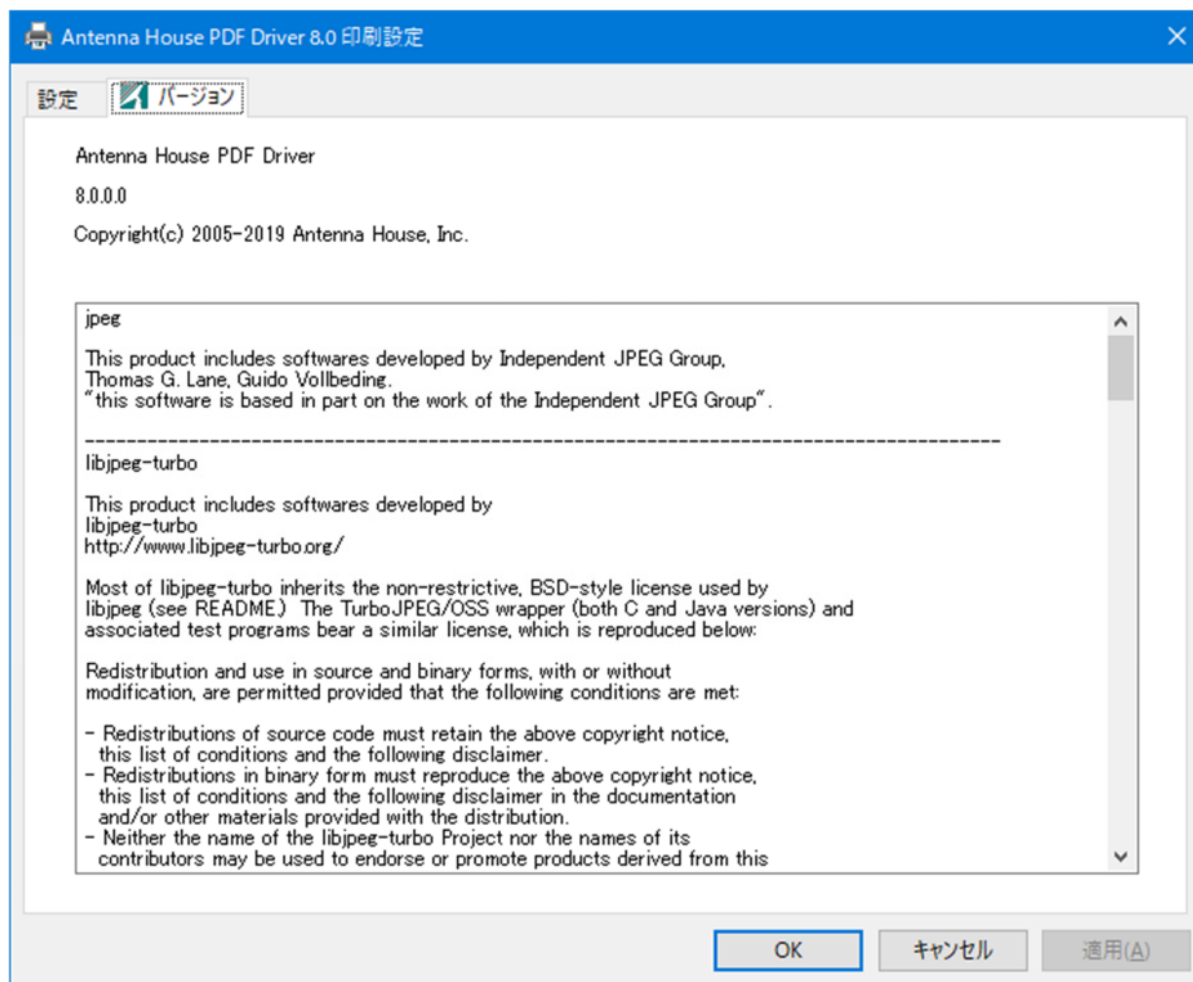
Antenna House PDF Driver 8.0 印刷設定

設定 バージョン

Antenna House PDF Driver

8.0.0.0

Copyright(c) 2005-2019 Antenna House, Inc.

jpeg

This product includes softwares developed by Independent JPEG Group, Thomas G. Lane, Guido Vollbeding.
"this software is based in part on the work of the Independent JPEG Group".

------------------------------------------------------------------------------------------

libjpeg-turbo

This product includes softwares developed by
libjpeg-turbo
http://www.libjpeg-turbo.org/

Most of libjpeg-turbo inherits the non-restrictive, BSD-style license used by libjpeg (see README.) The TurboJPEG/OSS wrapper (both C and Java versions) and associated test programs bear a similar license, which is reproduced below:

Redistribution and use in source and binary forms, with or without modification, are permitted provided that the following conditions are met:

- Redistributions of source code must retain the above copyright notice, this list of conditions and the following disclaimer.
- Redistributions in binary form must reproduce the above copyright notice, this list of conditions and the following disclaimer in the documentation and/or other materials provided with the distribution.
- Neither the name of the libjpeg-turbo Project nor the names of its contributors may be used to endorse or promote products derived from this

OK キャンセル 適用(A)